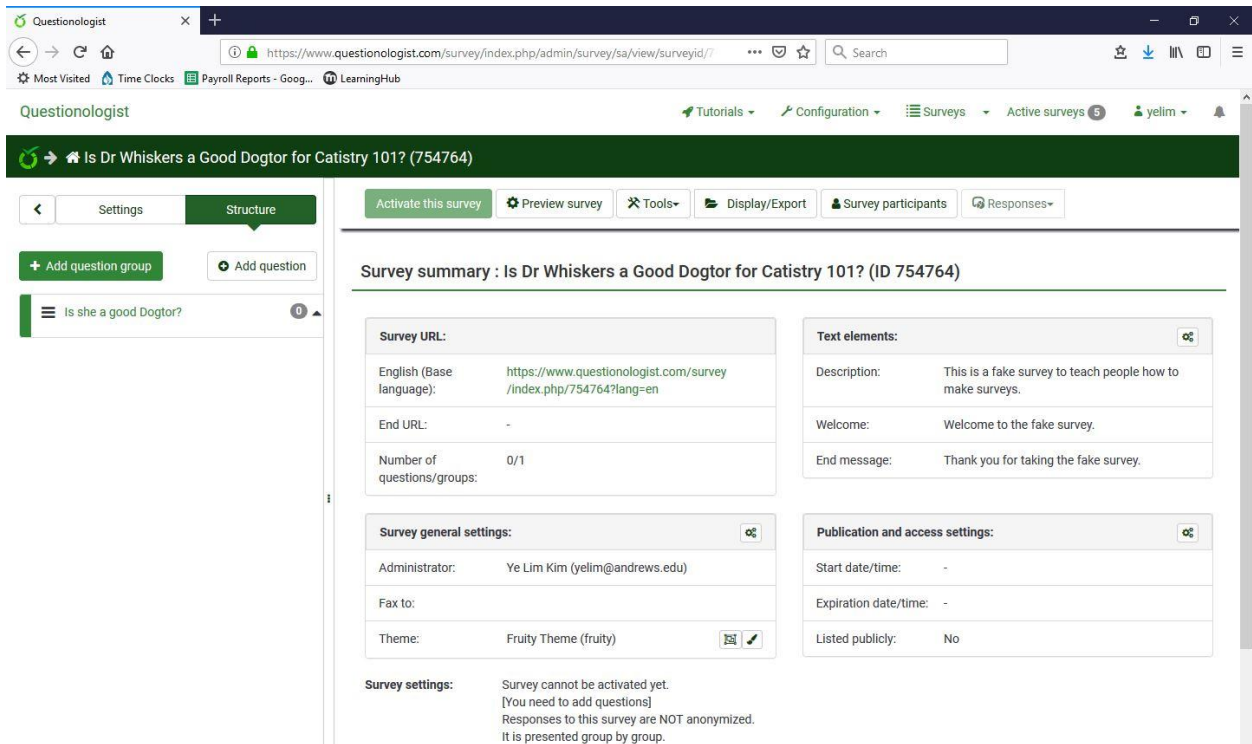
Questionologist ×

https://www.questionologist.com/survey/index.php/admin/survey/sa/view/surveyid/

Search

Most Visited  Time Clocks  Payroll Reports - Goog...  LearningHub

Questionologist

Tutorials ▾  Configuration ▾  Surveys ▾  Active surveys 5  yelim ▾

Is Dr Whiskers a Good Dogtor for Catistry 101? (754764)

<  Settings  Structure

+ Add question group  Add question

Is she a good Dogtor?  0

Activate this survey  Preview survey  Tools▾  Display/Export  Survey participants  Responses▾

Survey summary : Is Dr Whiskers a Good Dogtor for Catistry 101? (ID 754764)

Survey URL:

| | |
|---|---|
| English (Base language): | https://www.questionologist.com/survey/index.php/754764?lang=en |
| End URL: | - |
| Number of questions/groups: | 0/1 |

Text elements:

| | |
|---|---|
| Description: | This is a fake survey to teach people how to make surveys. |
| Welcome: | Welcome to the fake survey. |
| End message: | Thank you for taking the fake survey. |

Survey general settings:

| | |
|---|---|
| Administrator: | Ye Lim Kim (yelim@andrews.edu) |
| Fax to: | |
| Theme: | Fruity Theme (fruity) |

Publication and access settings:

| | |
|---|---|
| Start date/time: | - |
| Expiration date/time: | - |
| Listed publicly: | No |

Survey settings: Survey cannot be activated yet.
[You need to add questions]
Responses to this survey are NOT anonymized.
It is presented group by group.